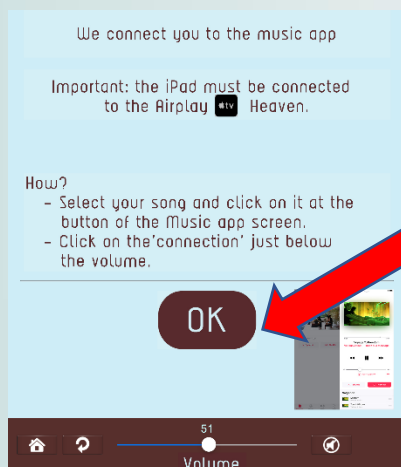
We connect you to the music app

Important: the iPad must be connected to the Airplay tv Heaven.

How?
- Select your song and click on it at the button of the Music app screen.
- Click on the'connection' just below the volume.

OK

51
Volume